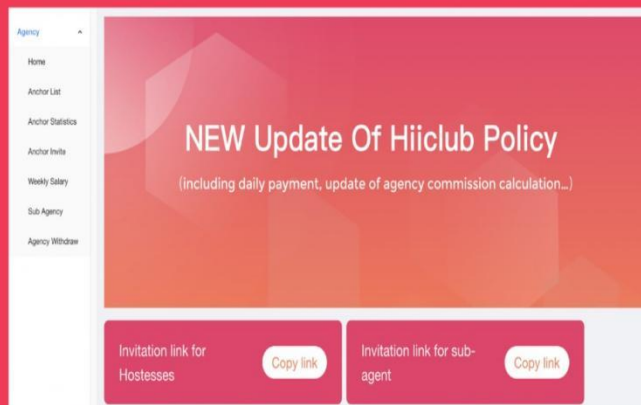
Agency

Home

Anchor List

Anchor Statistics

Anchor Invite

Weekly Salary

Sub Agency

Agency Withdraw

NEW Update Of Hiiclub Policy

(including daily payment, update of agency commission calculation...)

Invitation link for Hostesses

Copy link

Invitation link for sub-agent

Copy link